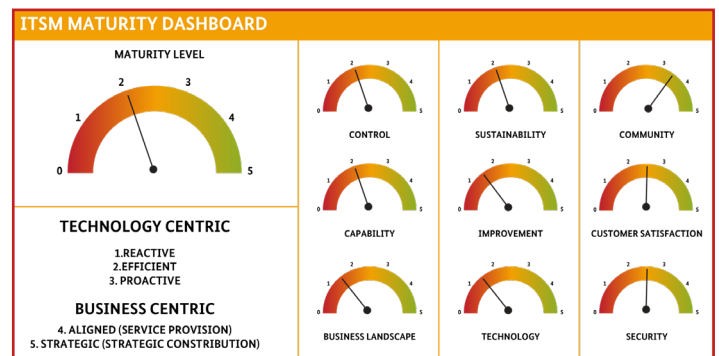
ITSM MATURITY DASHBOARD

MATURITY LEVEL

0 1 2 3 4 5

TECHNOLOGY CENTRIC

1.REACTIVE
2.EFFICIENT
3. PROACTIVE

BUSINESS CENTRIC

4. ALIGNED (SERVICE PROVISION)
5. STRATEGIC (STRATEGIC CONTRIBUTION)

0 1 2 3 4 5
CONTROL

0 1 2 3 4 5
SUSTAINABILITY

0 1 2 3 4 5
COMMUNITY

0 1 2 3 4 5
CAPABILITY

0 1 2 3 4 5
IMPROVEMENT

0 1 2 3 4 5
CUSTOMER SATISFACTION

0 1 2 3 4 5
BUSINESS LANDSCAPE

0 1 2 3 4 5
TECHNOLOGY

0 1 2 3 4 5
SECURITY